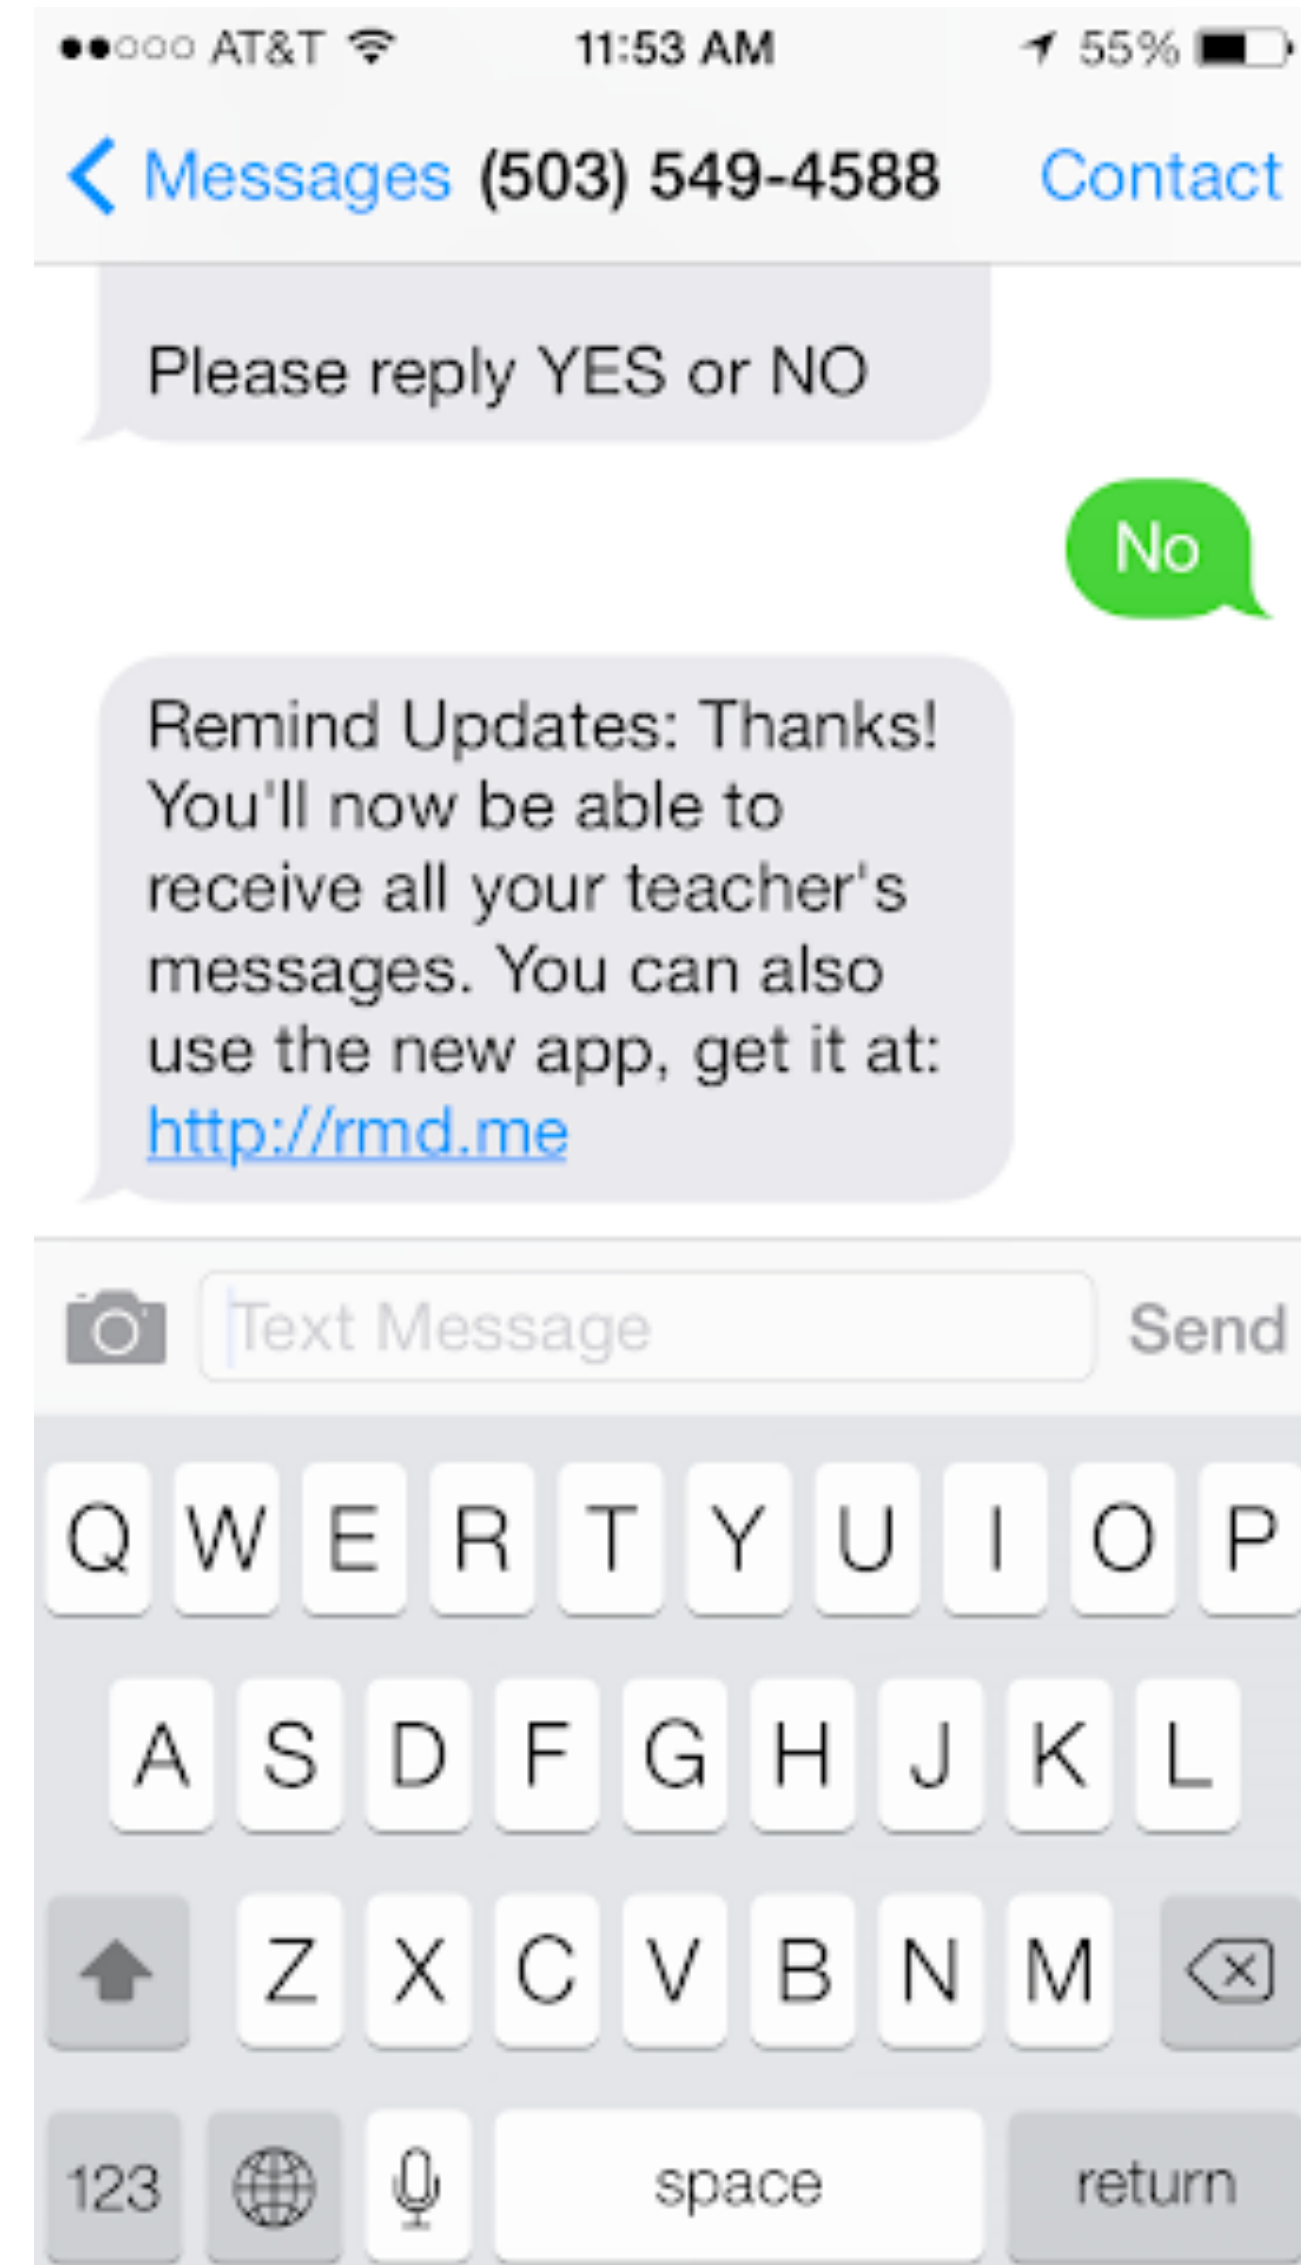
●●○○○ AT&T 11:53 AM 55%

Messages (503) 549-4588 Contact

Please reply YES or NO

No

Remind Updates: Thanks! You'll now be able to receive all your teacher's messages. You can also use the new app, get it at: http://rmd.me

Text Message Send

Q W E R T Y U I O P
A S D F G H J K L
Z X C V B N M
123 space return